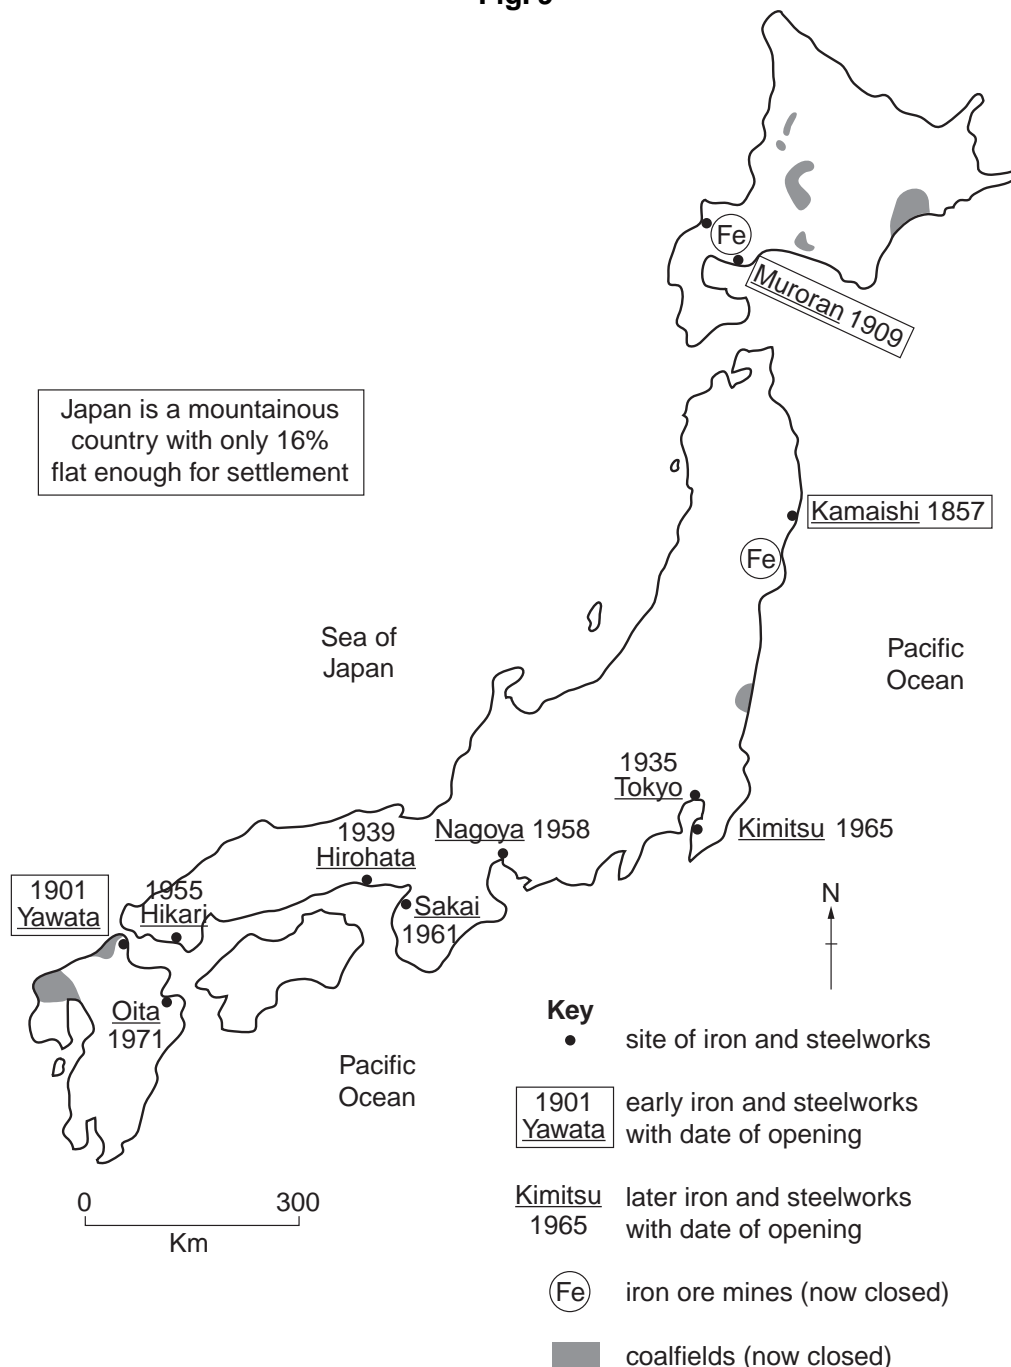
Fig. 5

Fe

Muroran 1909

Japan is a mountainous country with only 16% flat enough for settlement

Kamaishi 1857

Fe

Sea of Japan

Pacific Ocean

1935
Tokyo

1939
Hirohata

Nagoya 1958

Kimitsu 1965

1901
Yawata

1955
Hikari

Sakai
1961

N

Oita
1971

Pacific Ocean

Key
site of iron and steelworks

1901
Yawata
early iron and steelworks with date of opening

Kimitsu
1965
later iron and steelworks with date of opening

Fe
iron ore mines (now closed)

coalfields (now closed)

0 300
Km